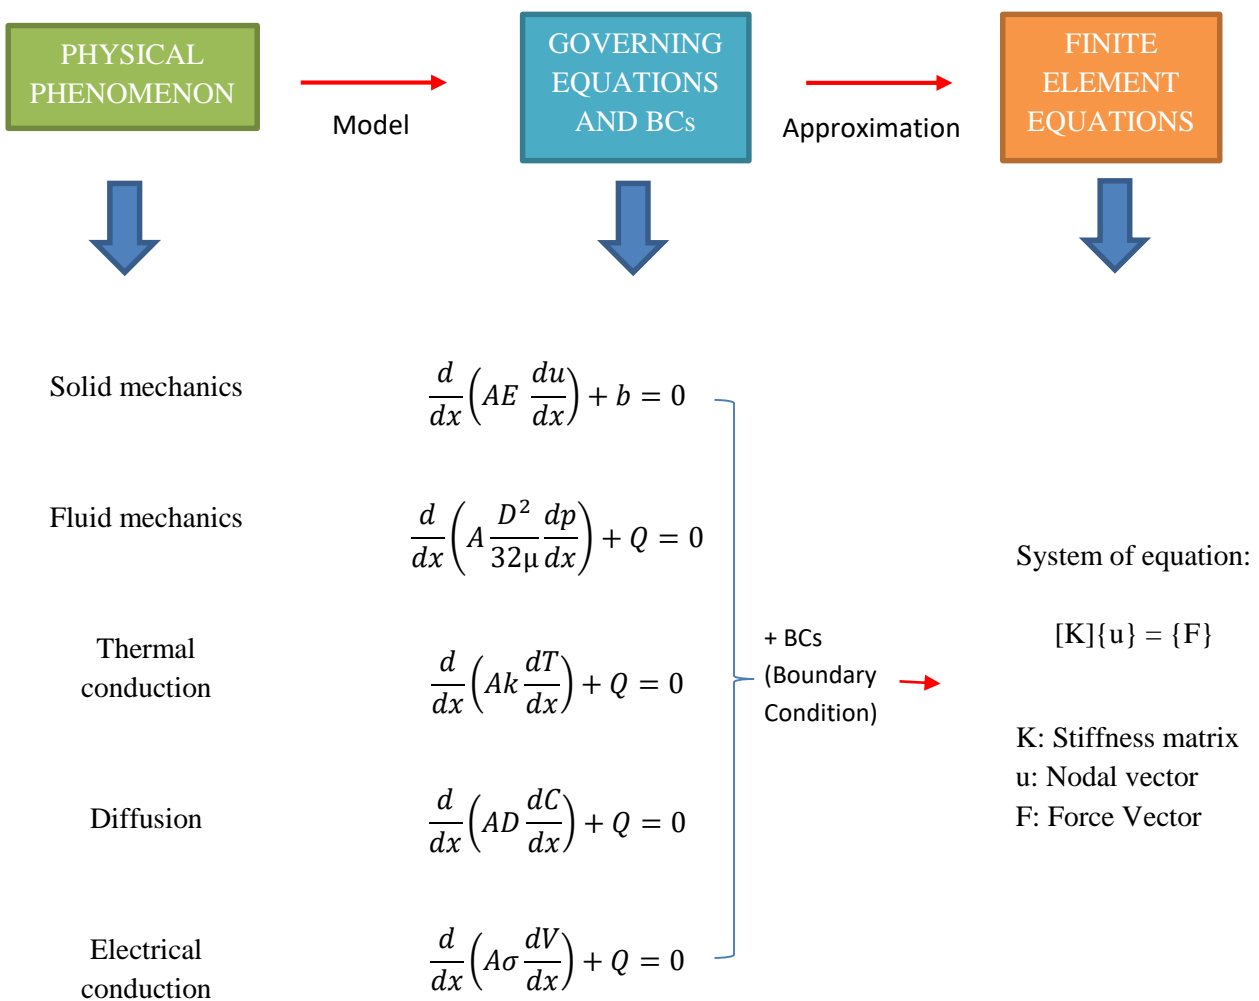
PHYSICAL PHENOMENON

Model

GOVERNING EQUATIONS AND BCs

Approximation

FINITE ELEMENT EQUATIONS

Solid mechanics

$\frac{d}{dx}\left(AE\,\frac{du}{dx}\right)+b=0$

Fluid mechanics

$\frac{d}{dx}\left(A\frac{D^2}{32\mu}\frac{dp}{dx}\right)+Q=0$

Thermal conduction

$\frac{d}{dx}\left(Ak\frac{dT}{dx}\right)+Q=0$

Diffusion

$\frac{d}{dx}\left(AD\frac{dC}{dx}\right)+Q=0$

Electrical conduction

$\frac{d}{dx}\left(A\sigma\frac{dV}{dx}\right)+Q=0$

+ BCs (Boundary Condition)

System of equation:

[K]{u} = {F}

K: Stiffness matrix
u: Nodal vector
F: Force Vector